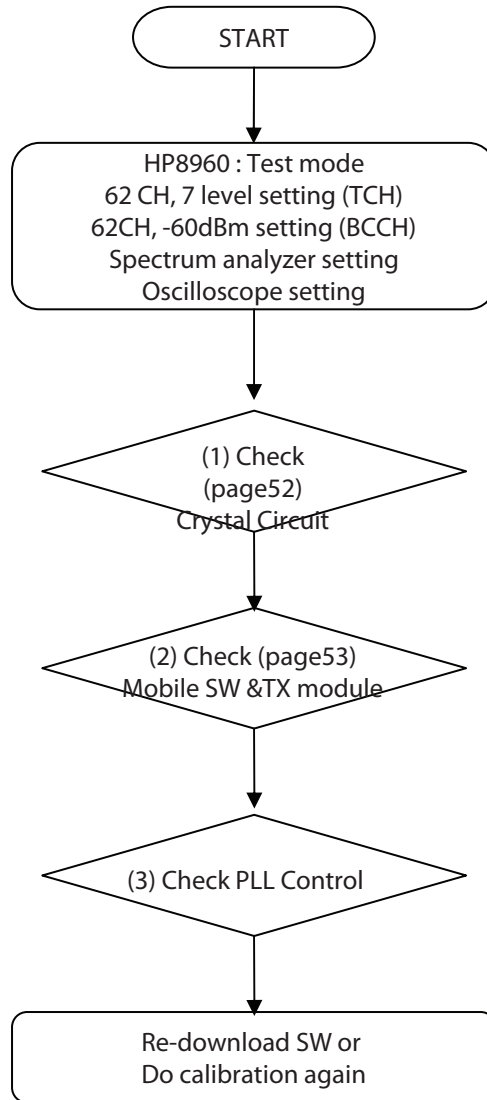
START

HP8960 : Test mode
62 CH, 7 level setting (TCH)
62CH, -60dBm setting (BCCH)
Spectrum analyzer setting
Oscilloscope setting

(1) Check
(page52)
Crystal Circuit

(2) Check (page53)
Mobile SW &TX module

(3) Check PLL Control

Re-download SW or
Do calibration again